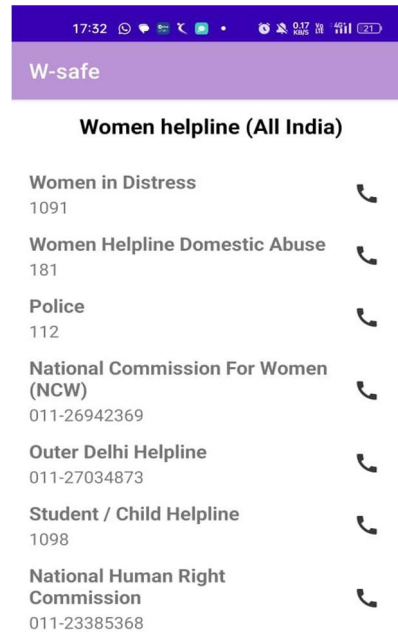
17:32 0.17 KB/S Vo LTE 4G 21

W-safe

Women helpline (All India)

Women in Distress
1091

Women Helpline Domestic Abuse
181

Police
112

National Commission For Women (NCW)
011-26942369

Outer Delhi Helpline
011-27034873

Student / Child Helpline
1098

National Human Right Commission
011-23385368